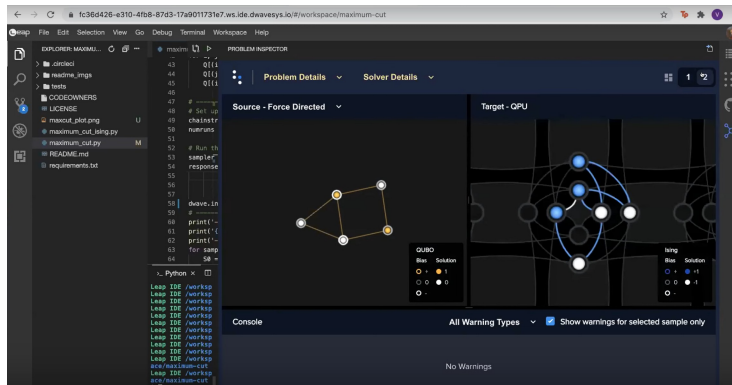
fc36d426-e310-4fb8-87d3-17a9011731e7.ws.ide.dwavesys.io/#/workspace/maximum-cut

Leap File Edit Selection View Go Debug Terminal Workspace Help

EXPLORER: MAXIMU...

.circleci
readme_imgs
tests
CODEOWNERS
LICENSE
maxcut_plot.png U
maximum_cut_ising.py
maximum_cut.py M
README.md
requirements.txt

maximu

43 Q[(i
44 Q[(j
45 Q[(i
46
47 # ----
48 # Set up
49 chainstr
50 numruns
51
52 # Run th
53 sampler
54 response
55
56
57
58 dwave.in
59 # -----
60 print('-
61 print('{
62 print('-
63 for samp
64 S0 =

Python ×

Leap IDE /worksp
Leap IDE /worksp
Leap IDE /worksp
Leap IDE /worksp
Leap IDE /worksp
Leap IDE /worksp
Leap IDE /worksp
Leap IDE /worksp
Leap IDE /worksp
Leap IDE /worksp
ace/maximum-cut
Leap IDE /worksp
ace/maximum-cut

PROBLEM INSPECTOR

Problem Details Solver Details

1 2

Source - Force Directed

Target - QPU

QUBO
Bias Solution
+ 1
0 0
-

Ising
Bias Solution
+ +1
0 -1
-

Console

All Warning Types Show warnings for selected sample only

No Warnings